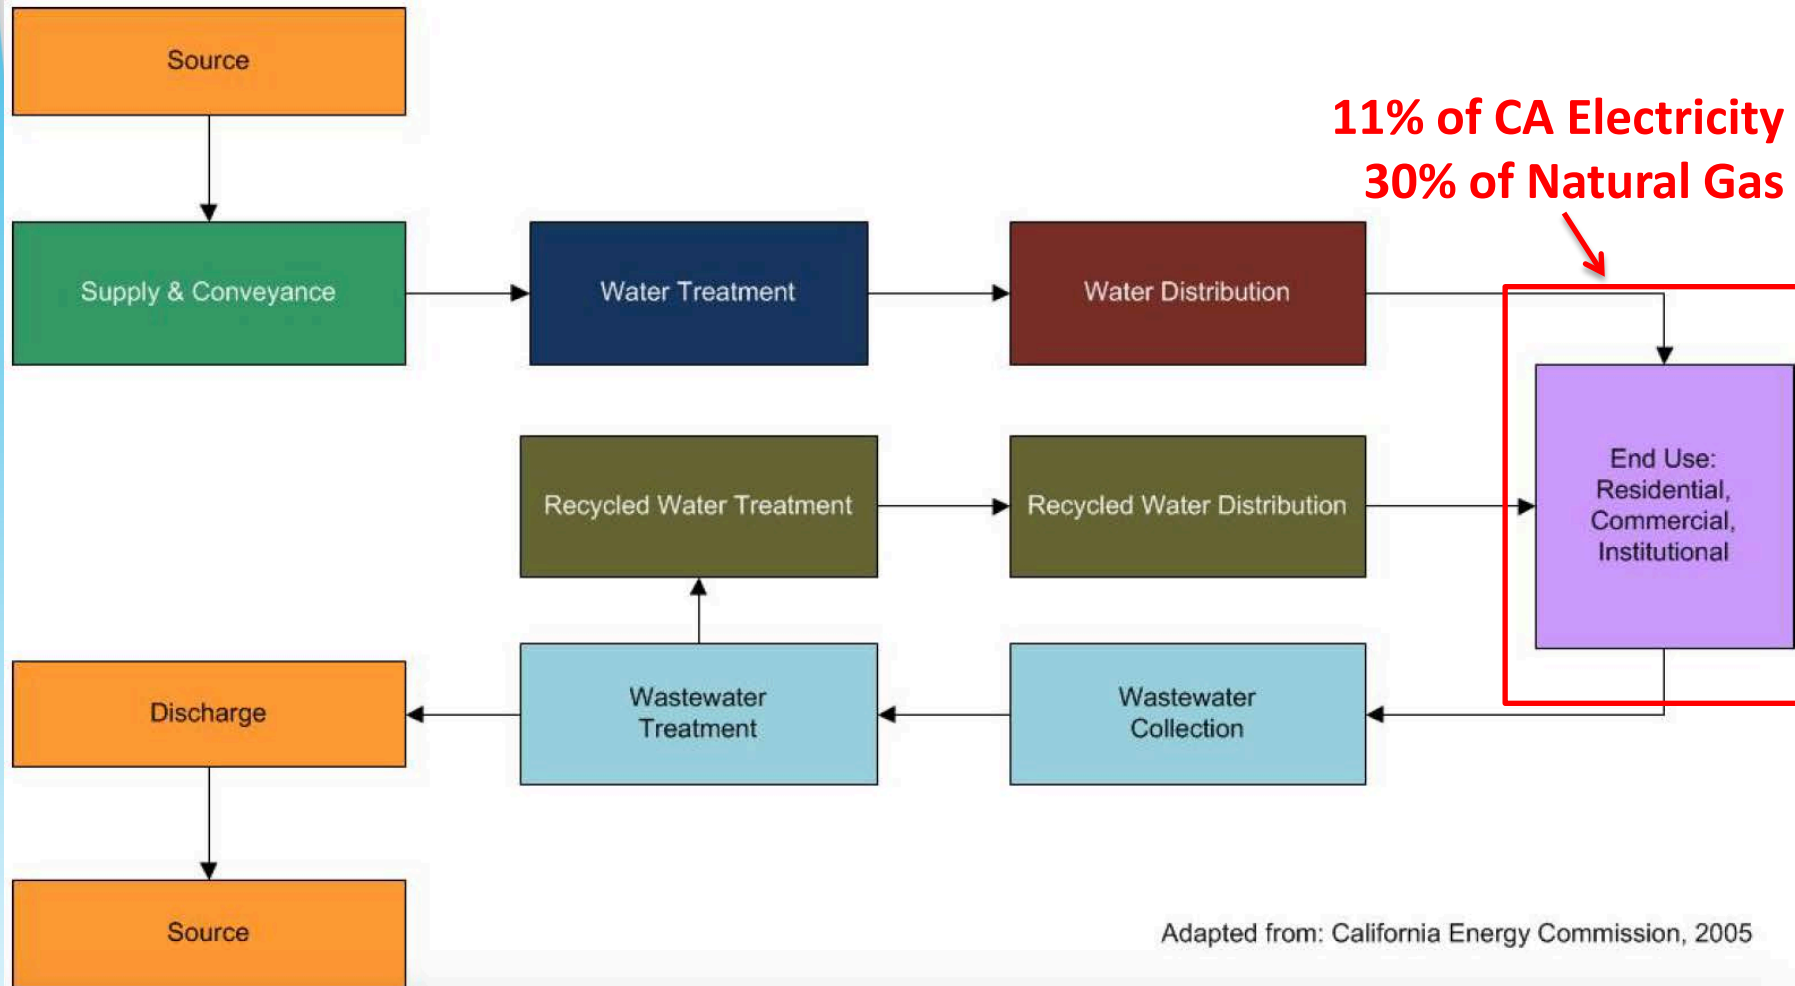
Source

Supply & Conveyance

Water Treatment

Water Distribution

11% of CA Electricity
30% of Natural Gas

End Use:
Residential,
Commercial,
Institutional

Recycled Water Treatment

Recycled Water Distribution

Discharge

Wastewater
Treatment

Wastewater
Collection

Source

Adapted from: California Energy Commission, 2005